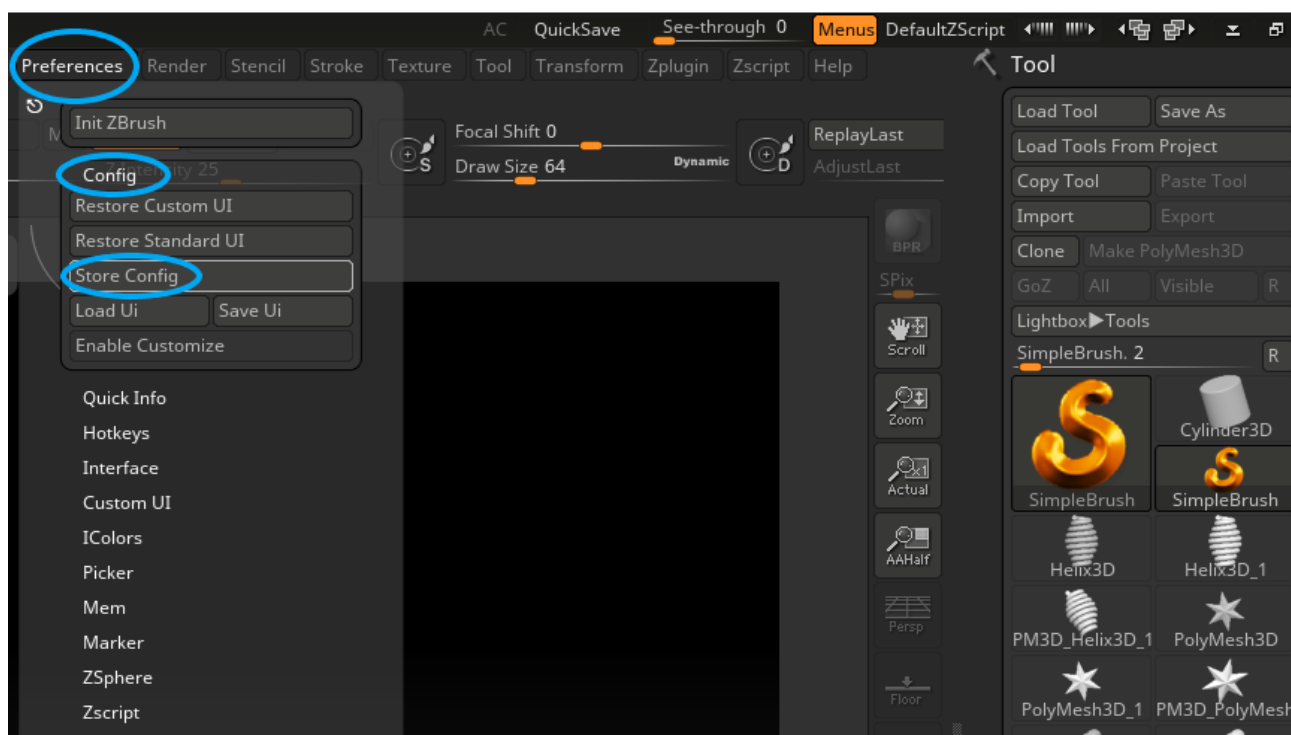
AC QuickSave See-through 0 Menus DefaultZScript

Preferences Render Stencil Stroke Texture Tool Transform Zplugin Zscript Help

Tool

Init ZBrush

Config

Restore Custom UI

Restore Standard UI

Store Config

Load Ui Save Ui

Enable Customize

Quick Info

Hotkeys

Interface

Custom UI

IColors

Picker

Mem

Marker

ZSphere

Zscript

Focal Shift 0

Draw Size 64

Dynamic

ReplayLast

AdjustLast

S

D

BPR

SPix

Scroll

Zoom

Actual

AAHalf

Persp

Floor

Load Tool Save As

Load Tools From Project

Copy Tool Paste Tool

Import Export

Clone Make PolyMesh3D

GoZ All Visible R

Lightbox▶Tools

SimpleBrush. 2 R

SimpleBrush

Cylinder3D

SimpleBrush

Helix3D

Helix3D_1

PM3D_Helix3D_1

PolyMesh3D

PolyMesh3D_1

PM3D_PolyMesh